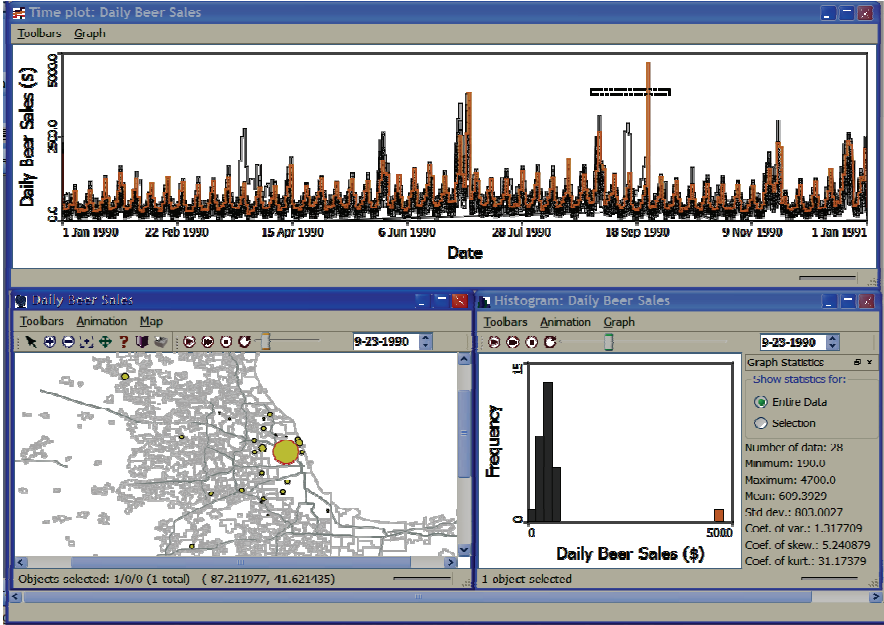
Time plot: Daily Beer Sales

Toolbars Graph

Daily Beer Sales ($)

5000.0

2500.0

0.0

1 Jan 1990 22 Feb 1990 15 Apr 1990 6 Jun 1990 28 Jul 1990 18 Sep 1990 9 Nov 1990 1 Jan 1991

Date

Daily Beer Sales

Toolbars Animation Map

9-23-1990

Objects selected: 1/0/0 (1 total) ( 87.211977, 41.621435)

Histogram: Daily Beer Sales

Toolbars Animation Graph

9-23-1990

Frequency

15

0

0

5000

Daily Beer Sales ($)

1 object selected

Graph Statistics

Show statistics for:

Entire Data

Selection

Number of data: 28
Minimum: 190.0
Maximum: 4700.0
Mean: 609.3929
Std dev.: 803.0027
Coef. of var.: 1.317709
Coef. of skew.: 5.240879
Coef. of kurt.: 31.17379